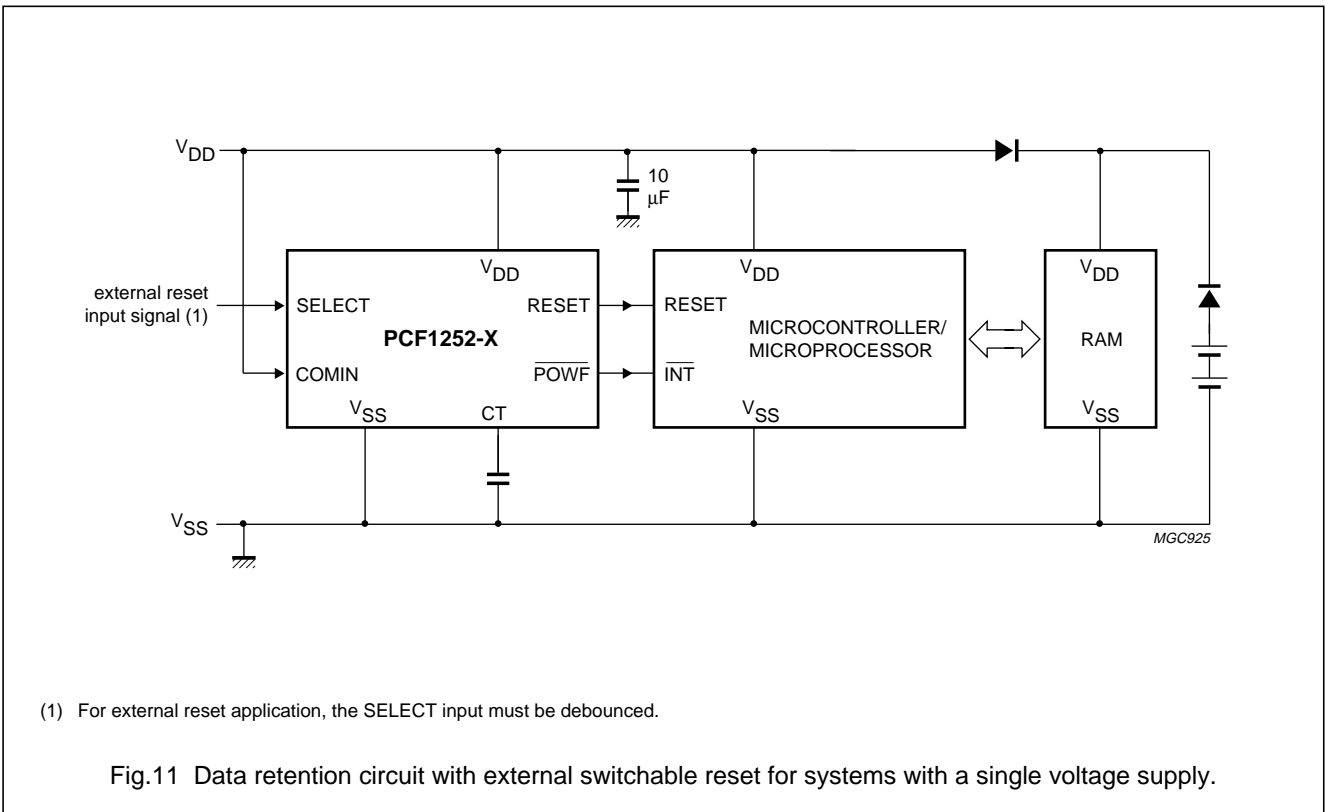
$V_{DD}$

10 μF

external reset input signal (1)

SELECT

COMIN

$V_{DD}$

PCF1252-X

RESET

$\overline{POWF}$

$V_{SS}$

CT

$V_{DD}$

RESET

$\overline{INT}$

MICROCONTROLLER/ MICROPROCESSOR

$V_{SS}$

$V_{DD}$

RAM

$V_{SS}$

$V_{SS}$

MGC925

(1) For external reset application, the SELECT input must be debounced.

Fig.11 Data retention circuit with external switchable reset for systems with a single voltage supply.